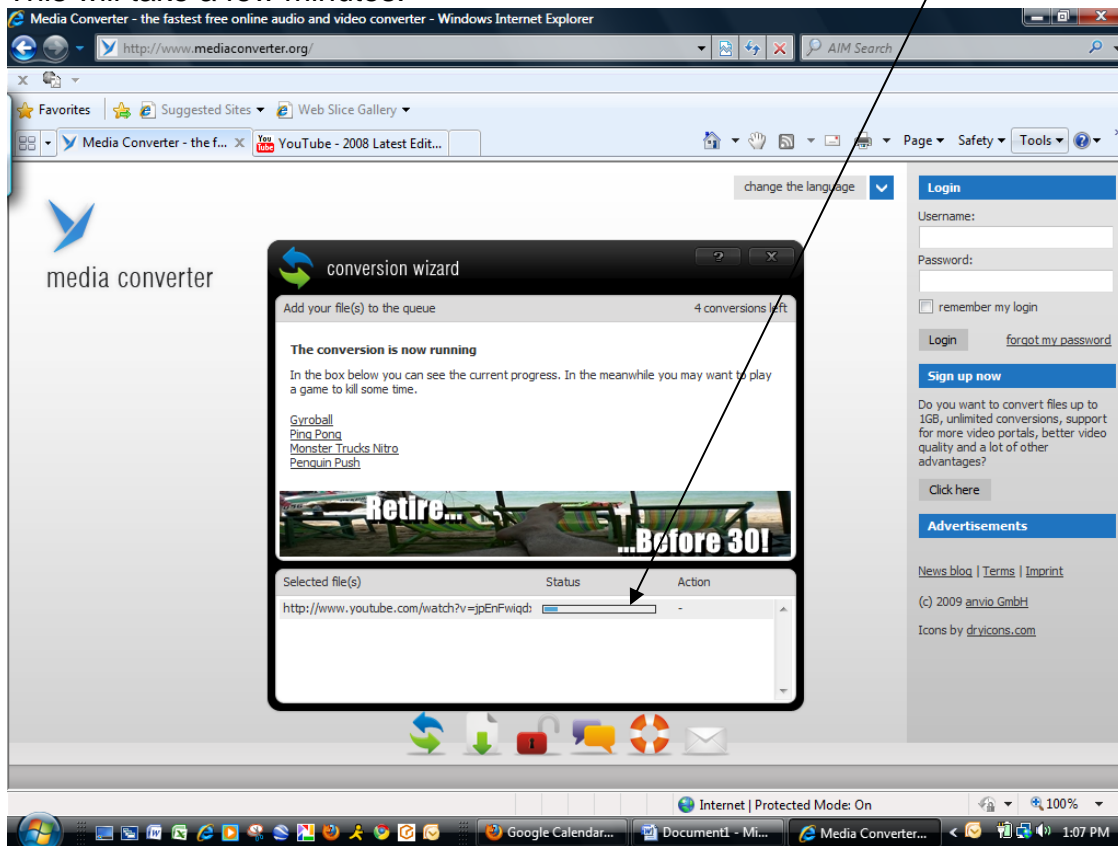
This will take a few minutes.

Media Converter - the fastest free online audio and video converter - Windows Internet Explorer

http://www.mediaconverter.org/

AIM Search

Favorites | Suggested Sites | Web Slice Gallery

Media Converter - the f... | YouTube - 2008 Latest Edit...

Page | Safety | Tools

change the language

media converter

conversion wizard

Add your file(s) to the queue | 4 conversions left

The conversion is now running

In the box below you can see the current progress. In the meanwhile you may want to play a game to kill some time.

Gyroball
Ping Pong
Monster Trucks Nitro
Penguin Push

Retire... ...Before 30!

| Selected file(s) | Status | Action |
|---|---|---|
| http://www.youtube.com/watch?v=jpEnFwiqd: | | - |

Login
Username:
Password:
remember my login
Login | forgot my password

Sign up now
Do you want to convert files up to 1GB, unlimited conversions, support for more video portals, better video quality and a lot of other advantages?
Click here

Advertisements

News blog | Terms | Imprint
(c) 2009 anvio GmbH
Icons by drvicons.com

Internet | Protected Mode: On | 100%

Google Calendar... | Document1 - Mi... | Media Converter... | 1:07 PM